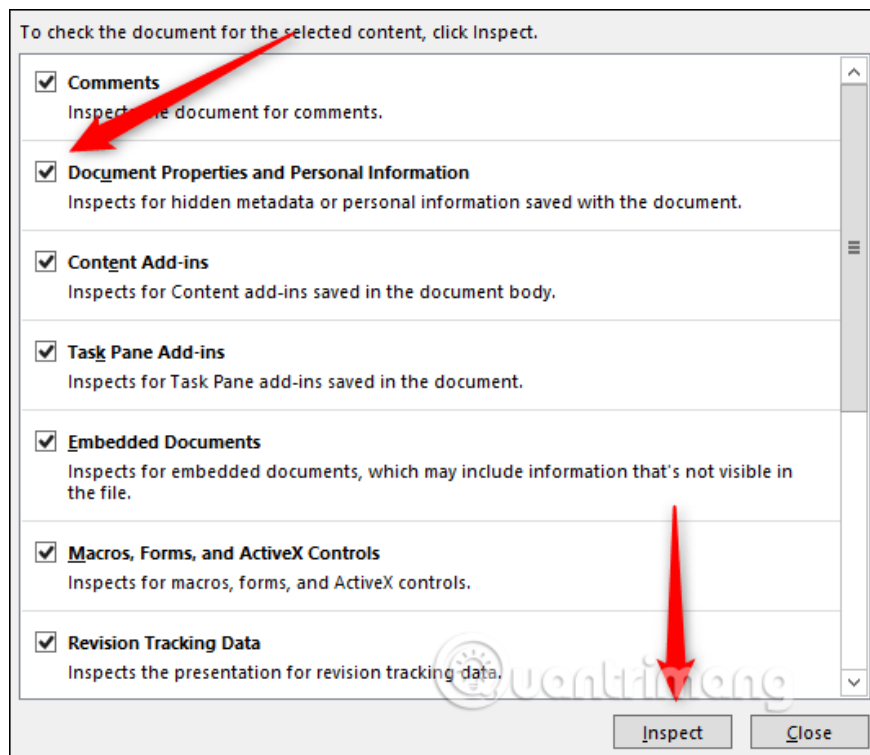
To check the document for the selected content, click Inspect.

Comments
Inspects the document for comments.

Document Properties and Personal Information
Inspects for hidden metadata or personal information saved with the document.

Content Add-ins
Inspects for Content add-ins saved in the document body.

Task Pane Add-ins
Inspects for Task Pane add-ins saved in the document.

Embedded Documents
Inspects for embedded documents, which may include information that's not visible in the file.

Macros, Forms, and ActiveX Controls
Inspects for macros, forms, and ActiveX controls.

Revision Tracking Data
Inspects the presentation for revision tracking data.

Quantrimang

Inspect
Close